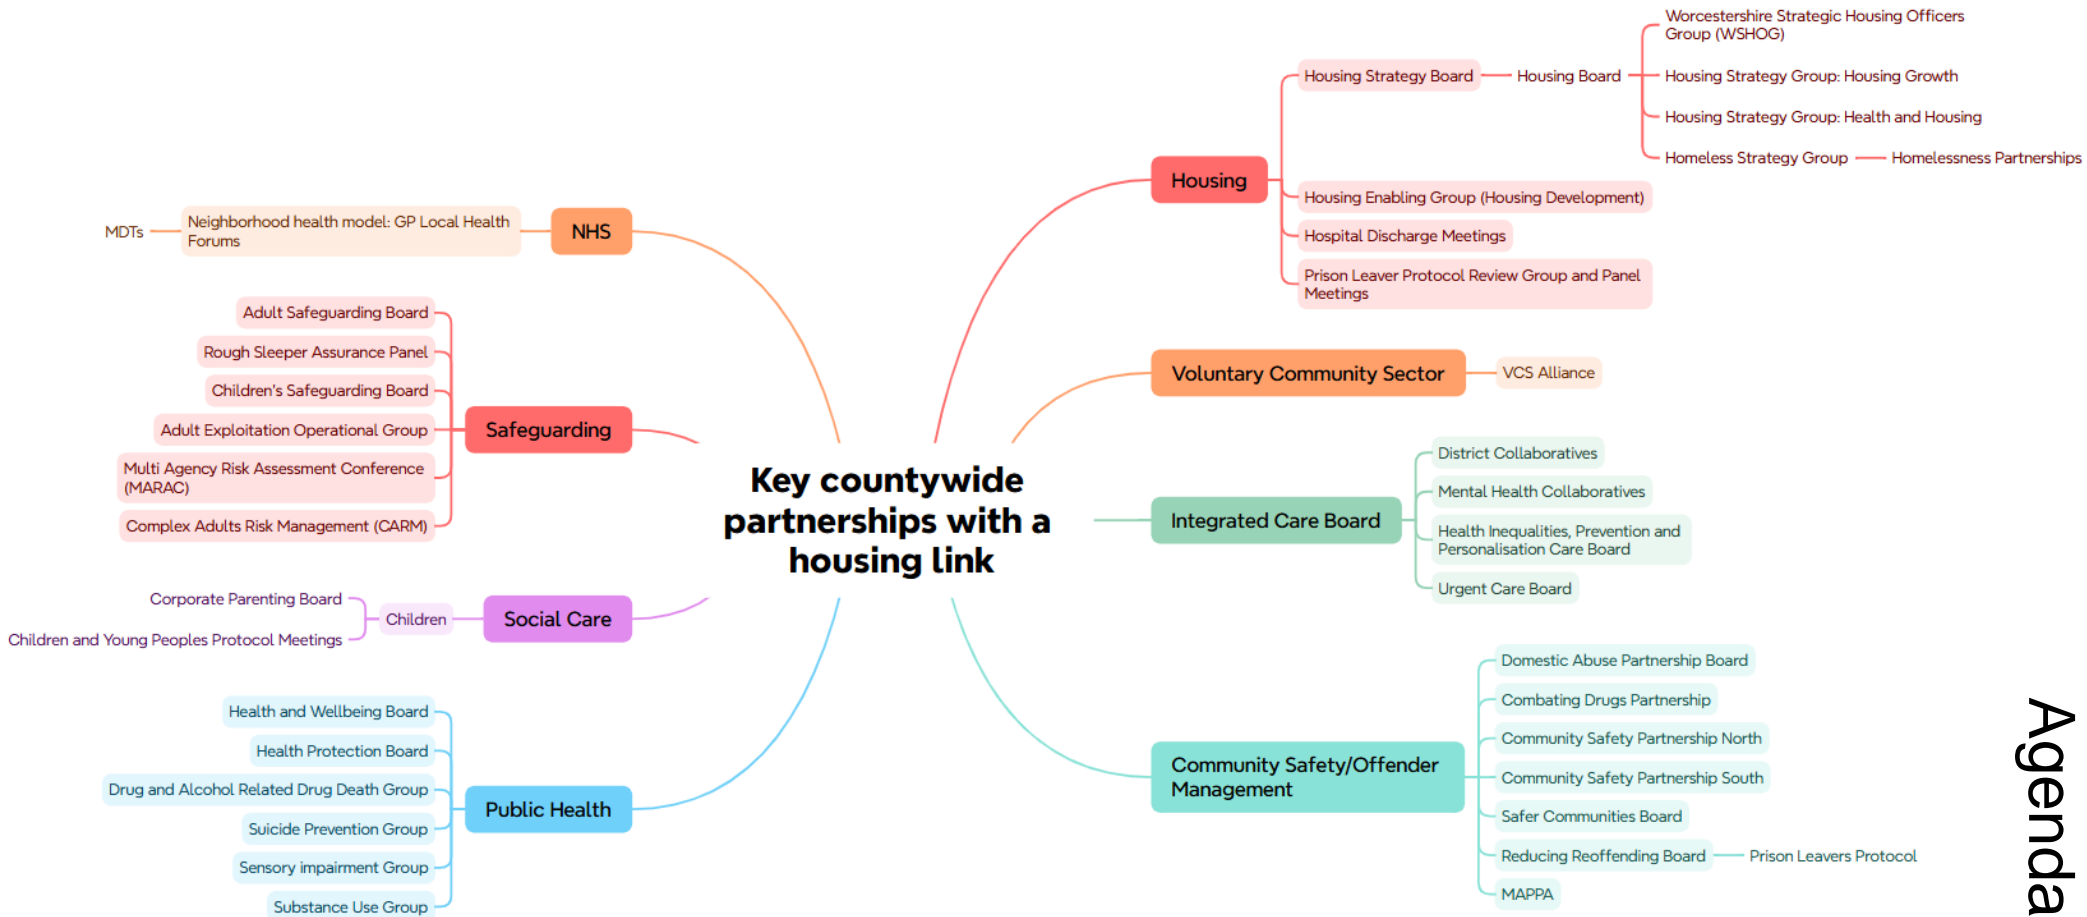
Key countywide partnerships with a housing link

NHS
Neighborhood health model: GP Local Health Forums
MDTs

Safeguarding
Adult Safeguarding Board
Rough Sleeper Assurance Panel
Children's Safeguarding Board
Adult Exploitation Operational Group
Multi Agency Risk Assessment Conference (MARAC)
Complex Adults Risk Management (CARM)

Social Care
Children
Corporate Parenting Board
Children and Young Peoples Protocol Meetings

Public Health
Health and Wellbeing Board
Health Protection Board
Drug and Alcohol Related Drug Death Group
Suicide Prevention Group
Sensory impairment Group
Substance Use Group

Housing
Housing Strategy Board
Housing Board
Worcestershire Strategic Housing Officers Group (WSHOG)
Housing Strategy Group: Housing Growth
Housing Strategy Group: Health and Housing
Homeless Strategy Group
Homelessness Partnerships
Housing Enabling Group (Housing Development)
Hospital Discharge Meetings
Prison Leaver Protocol Review Group and Panel Meetings

Voluntary Community Sector
VCS Alliance

Integrated Care Board
District Collaboratives
Mental Health Collaboratives
Health Inequalities, Prevention and Personalisation Care Board
Urgent Care Board

Community Safety/Offender Management
Domestic Abuse Partnership Board
Combating Drugs Partnership
Community Safety Partnership North
Community Safety Partnership South
Safer Communities Board
Reducing Reoffending Board
Prison Leavers Protocol
MAPPA

Agenda